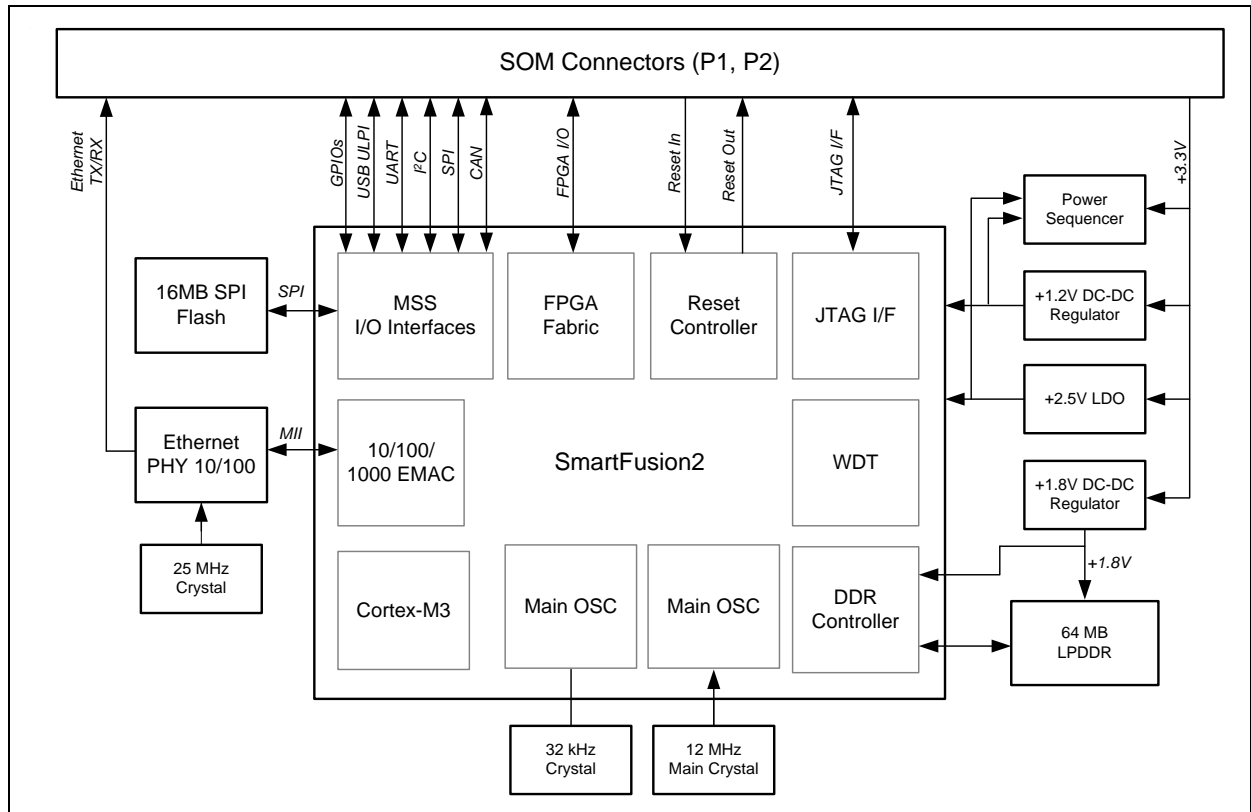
SOM Connectors (P1, P2)

Ethernet TX/RX

GPIOs

USB ULPI

UART

$I^2C$

SPI

CAN

FPGA I/O

Reset In

Reset Out

JTAG I/F

+3.3V

Power Sequencer

16MB SPI Flash

SPI

MSS I/O Interfaces

FPGA Fabric

Reset Controller

JTAG I/F

+1.2V DC-DC Regulator

+2.5V LDO

Ethernet PHY 10/100

MII

10/100/ 1000 EMAC

SmartFusion2

WDT

+1.8V DC-DC Regulator

25 MHz Crystal

+1.8V

Cortex-M3

Main OSC

Main OSC

DDR Controller

64 MB LPDDR

32 kHz Crystal

12 MHz Main Crystal